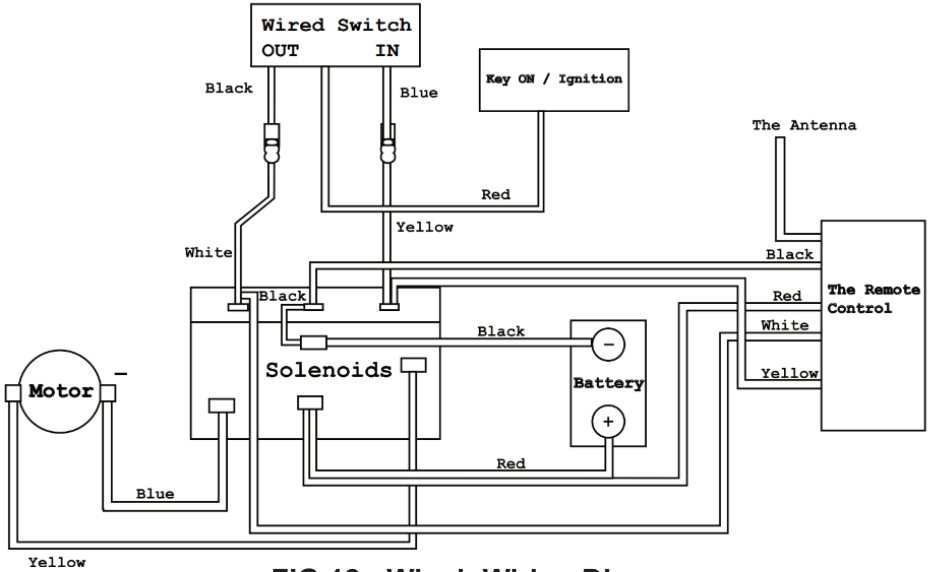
Wired Switch
OUT IN

Key ON / Ignition

Black

Blue

The Antenna

Red

Yellow

White

Black

Black

Red

The Remote Control

White

Black

Motor

-

Solenoids

Battery

Yellow

-

+

Red

Blue

Yellow

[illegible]